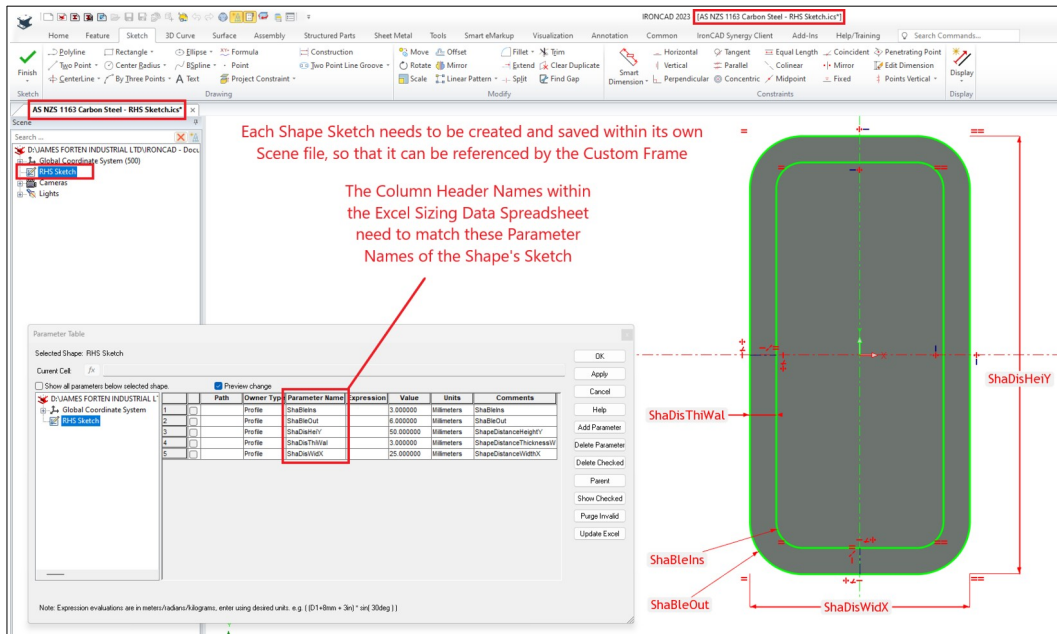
IRONCAD 2023 [AS NZS 1163 Carbon Steel - RHS Sketch.ics*]

Home Feature Sketch 3D Curve Surface Assembly Structured Parts Sheet Metal Tools Smart eMarkup Visualization Annotation Common IronCAD Synergy Client Add-Ins Help/Training Search Commands...

Finish
Sketch
Polyline Rectangle Ellipse Formula Construction
Two Point Center Radius BSpline Point Two Point Line Groove
CenterLine By Three Points Text Project Constraint
Drawing
Move Offset Fillet Trim
Rotate Mirror Extend Clear Duplicate
Scale Linear Pattern Split Find Gap
Modify
Smart Dimension
Horizontal Tangent Equal Length Coincident Penetrating Point
Vertical Parallel Colinear Mirror Edit Dimension
Perpendicular Concentric Midpoint Fixed Points Vertical
Constraints
Display
Display

AS NZS 1163 Carbon Steel - RHS Sketch.ics*

Scene
Search ...
D:\JAMES FORTEN INDUSTRIAL LTD\IRONCAD - Docu
Global Coordinate System (500)
RHS Sketch
Cameras
Lights

Each Shape Sketch needs to be created and saved within its own Scene file, so that it can be referenced by the Custom Frame

The Column Header Names within the Excel Sizing Data Spreadsheet need to match these Parameter Names of the Shape's Sketch

Parameter Table
Selected Shape: RHS Sketch
Current Cell: fx
Show all parameters below selected shape.
Preview change
D:\JAMES FORTEN INDUSTRIAL L
Global Coordinate System
RHS Sketch

| | | Path | Owner Type | Parameter Name | Expression | Value | Units | Comments |
|---|---|---|---|---|---|---|---|---|
| 1 | | | Profile | ShaBleIns | | 3.000000 | Millimeters | ShaBleIns |
| 2 | | | Profile | ShaBleOut | | 6.000000 | Millimeters | ShaBleOut |
| 3 | | | Profile | ShaDisHeiY | | 50.000000 | Millimeters | ShapeDistanceHeightY |
| 4 | | | Profile | ShaDisThiWal | | 3.000000 | Millimeters | ShapeDistanceThicknessW |
| 5 | | | Profile | ShaDisWidX | | 25.000000 | Millimeters | ShapeDistanceWidthX |

OK
Apply
Cancel
Help
Add Parameter
Delete Parameter
Delete Checked
Parent
Show Checked
Purge Invalid
Update Excel

Note: Expression evaluations are in meters/radians/kilograms, enter using desired units. e.g. ( (D1+8mm + 3in) * sin( 30deg ) )

ShaDisThiWal
ShaDisHeiY
ShaBleIns
ShaBleOut
ShaDisWidX